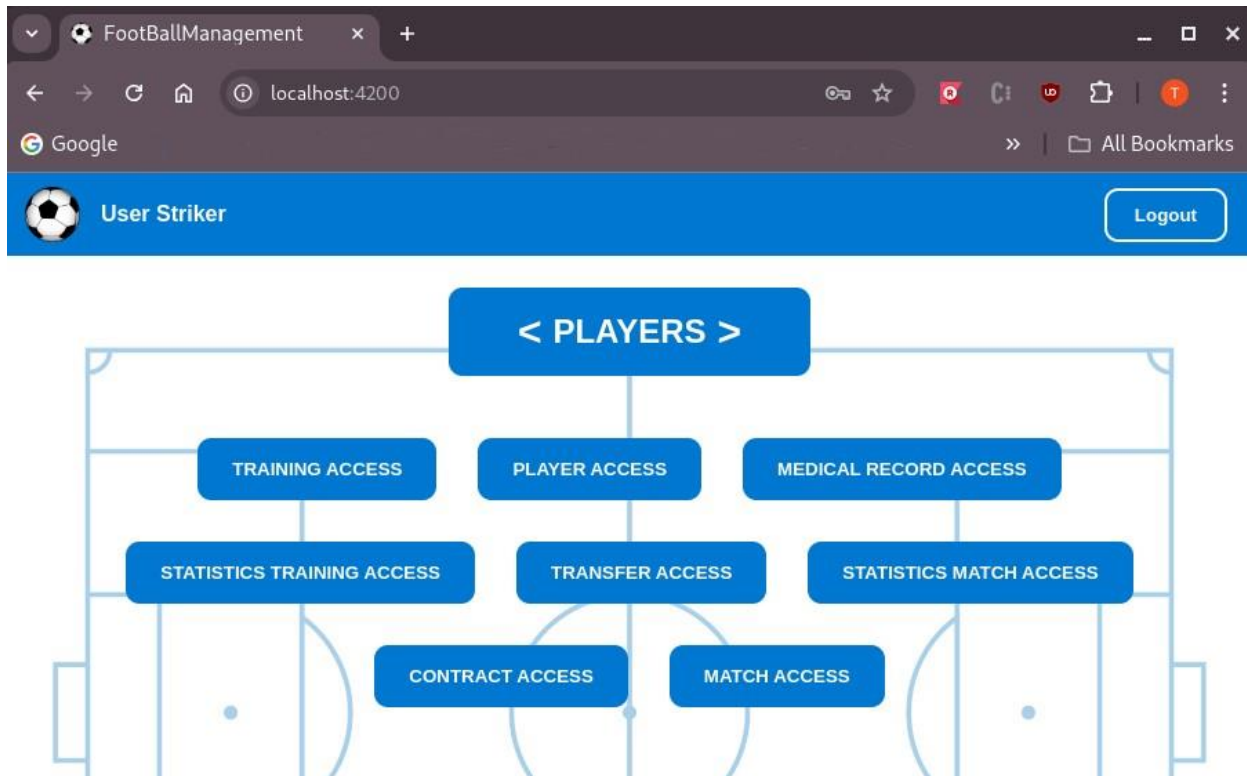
FootBallManagement

localhost:4200

Google

All Bookmarks

User Striker

Logout

< PLAYERS >

TRAINING ACCESS

PLAYER ACCESS

MEDICAL RECORD ACCESS

STATISTICS TRAINING ACCESS

TRANSFER ACCESS

STATISTICS MATCH ACCESS

CONTRACT ACCESS

MATCH ACCESS